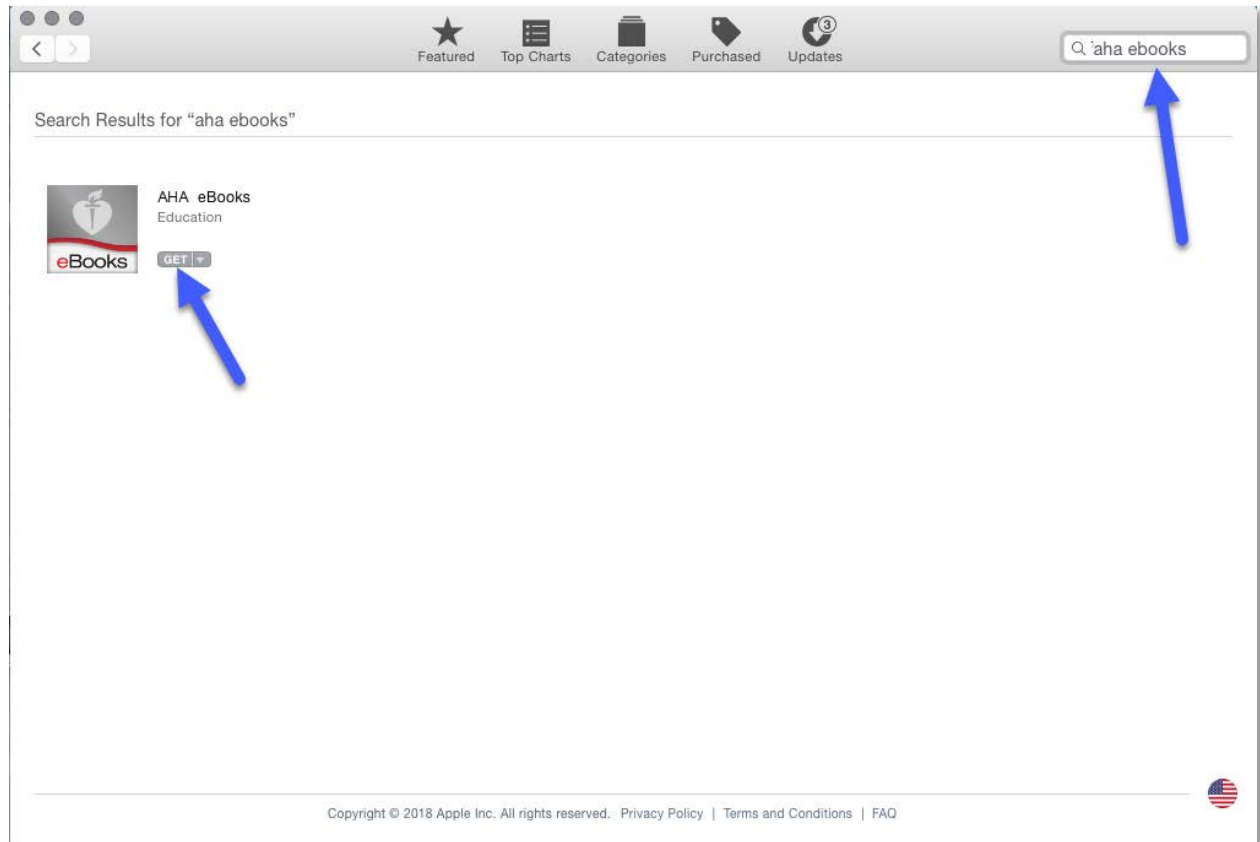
Featured Top Charts Categories Purchased 3 Updates

aha ebooks

Search Results for "aha ebooks"

eBooks

AHA eBooks
Education

GET

Copyright © 2018 Apple Inc. All rights reserved. Privacy Policy | Terms and Conditions | FAQ